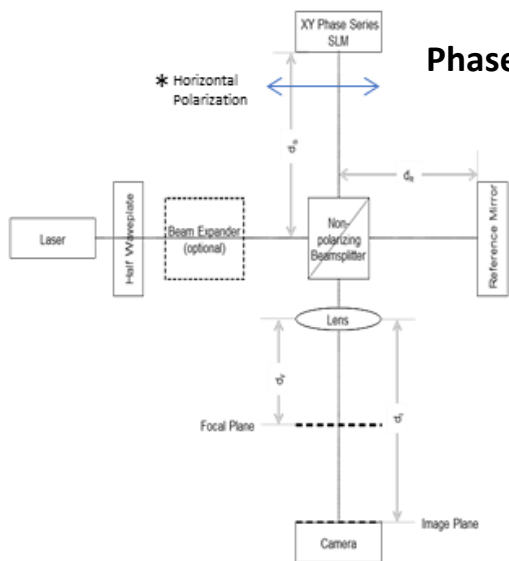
XY Phase Series SLM

Phase

* Horizontal Polarization

$d_s$

$d_R$

Laser

Half Waveplate

Beam Expander (optional)

Non-polarizing Beamsplitter

Reference Mirror

Lens

$d_f$

Focal Plane

$d_i$

Image Plane

Camera